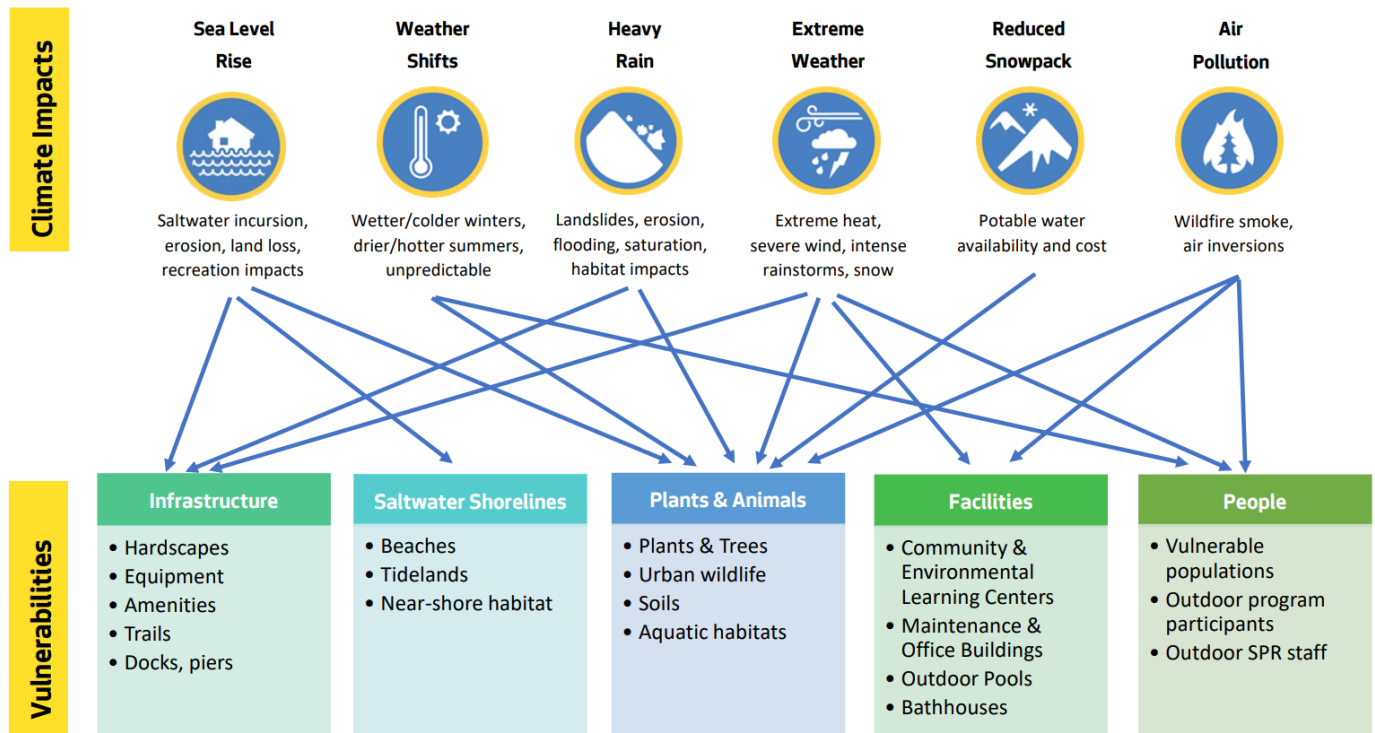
Climate Impacts

Sea Level Rise

Saltwater incursion, erosion, land loss, recreation impacts

Weather Shifts

Wetter/colder winters, drier/hotter summers, unpredictable

Heavy Rain

Landslides, erosion, flooding, saturation, habitat impacts

Extreme Weather

Extreme heat, severe wind, intense rainstorms, snow

Reduced Snowpack

Potable water availability and cost

Air Pollution

Wildfire smoke, air inversions

Vulnerabilities

Infrastructure
• Hardscapes
• Equipment
• Amenities
• Trails
• Docks, piers

Saltwater Shorelines
• Beaches
• Tidelands
• Near-shore habitat

Plants & Animals
• Plants & Trees
• Urban wildlife
• Soils
• Aquatic habitats

Facilities
• Community & Environmental Learning Centers
• Maintenance & Office Buildings
• Outdoor Pools
• Bathhouses

People
• Vulnerable populations
• Outdoor program participants
• Outdoor SPR staff